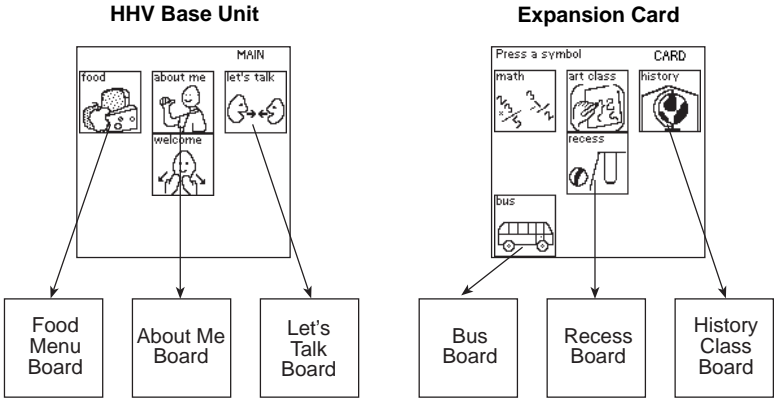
HHV Base Unit

MAIN

food

about me

let's talk

welcome

Food Menu Board

About Me Board

Let's Talk Board

Expansion Card

Press a symbol

CARD

math

art class

history

recess

bus

Bus Board

Recess Board

History Class Board